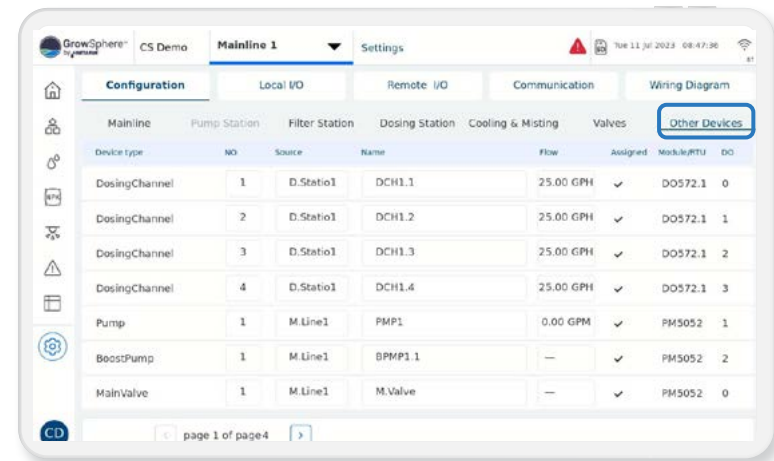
GrowSphere by netafim CS Demo Mainline 1 Settings Tue 11 Jul 2023 08:47:38

Configuration | Local I/O | Remote I/O | Communication | Wiring Diagram

Mainline | Pump Station | Filter Station | Dosing Station | Cooling & Misting | Valves | Other Devices

| Device type | NO | Source | Name | Flow | Assigned | Module/RTU | DO |
|---|---|---|---|---|---|---|---|
| DosingChannel | 1 | D.Statio1 | DCH1.1 | 25.00 GPH | ✓ | DO572.1 | 0 |
| DosingChannel | 2 | D.Statio1 | DCH1.2 | 25.00 GPH | ✓ | DO572.1 | 1 |
| DosingChannel | 3 | D.Statio1 | DCH1.3 | 25.00 GPH | ✓ | DO572.1 | 2 |
| DosingChannel | 4 | D.Statio1 | DCH1.4 | 25.00 GPH | ✓ | DO572.1 | 3 |
| Pump | 1 | M.Line1 | PMP1 | 0.00 GPM | ✓ | PM5052 | 1 |
| BoostPump | 1 | M.Line1 | BPMP1.1 | — | ✓ | PM5052 | 2 |
| MainValve | 1 | M.Line1 | M.Valve | — | ✓ | PM5052 | 0 |

< page 1 of page4 >

CD